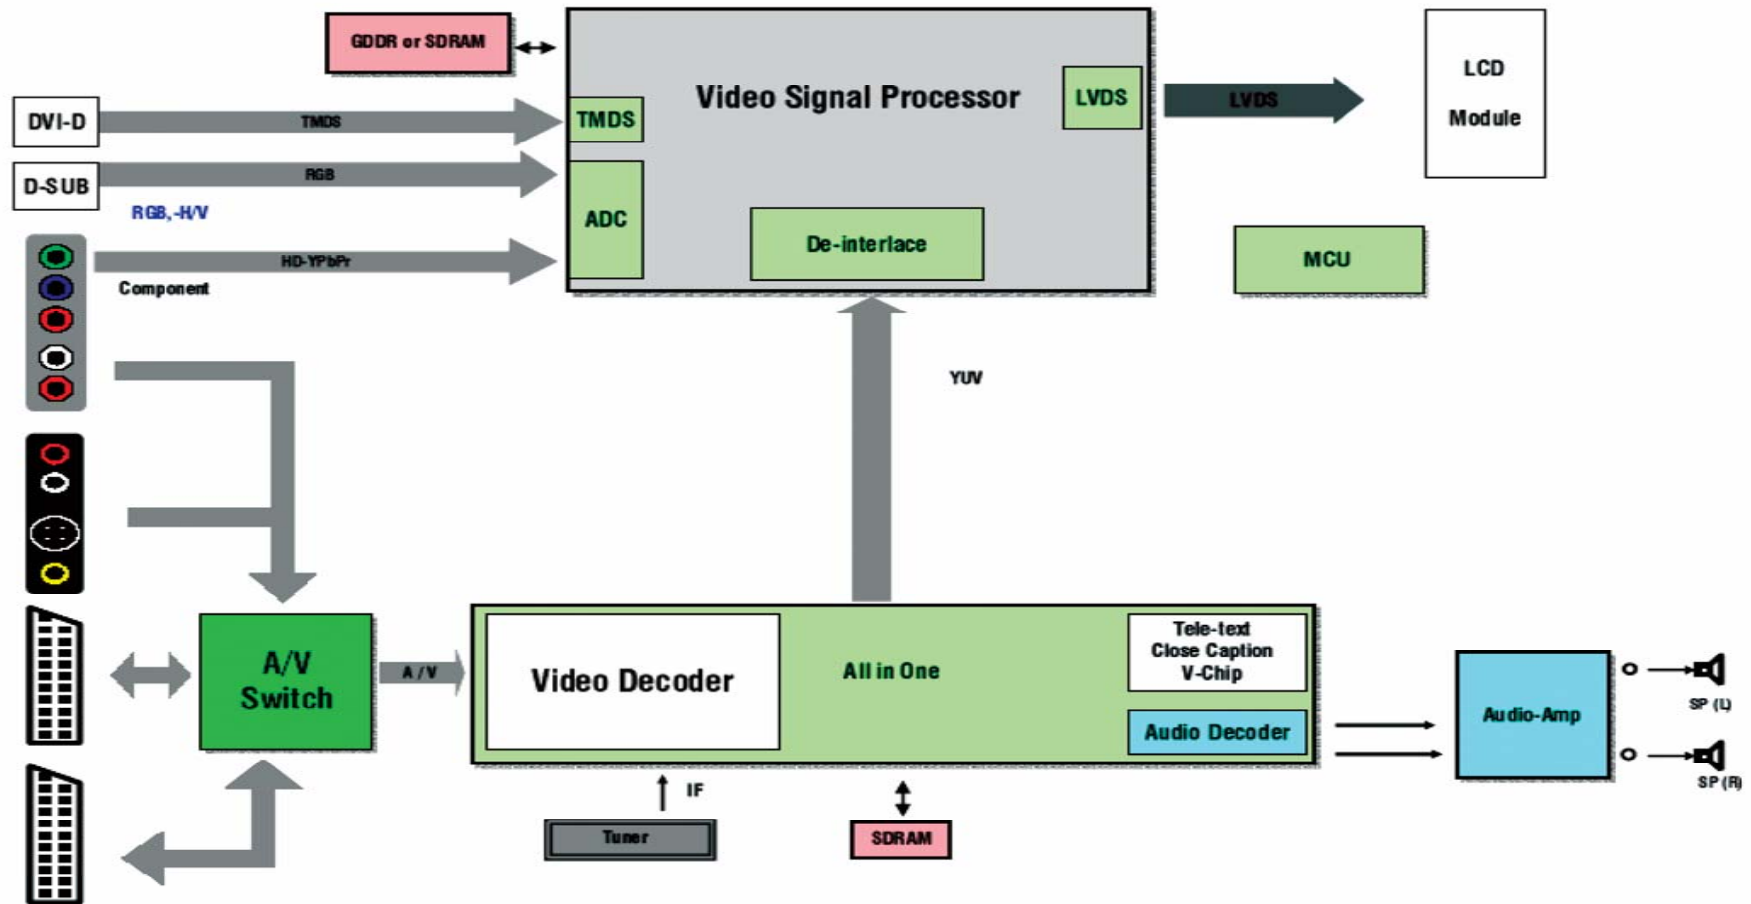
GDDR or SDRAM

Video Signal Processor

TMDS

LVDS

LVDS

LCD

Module

DVI-D

TMDS

D-SUB

RGB

RGB,-H/V

ADC

De-interlace

MCU

HD-YPbPr

Component

YUV

A/V Switch

A / V

Video Decoder

All in One

Tele-text Close Caption V-Chip

Audio Decoder

Audio-Amp

SP (L)

SP (R)

IF

Tuner

SDRAM